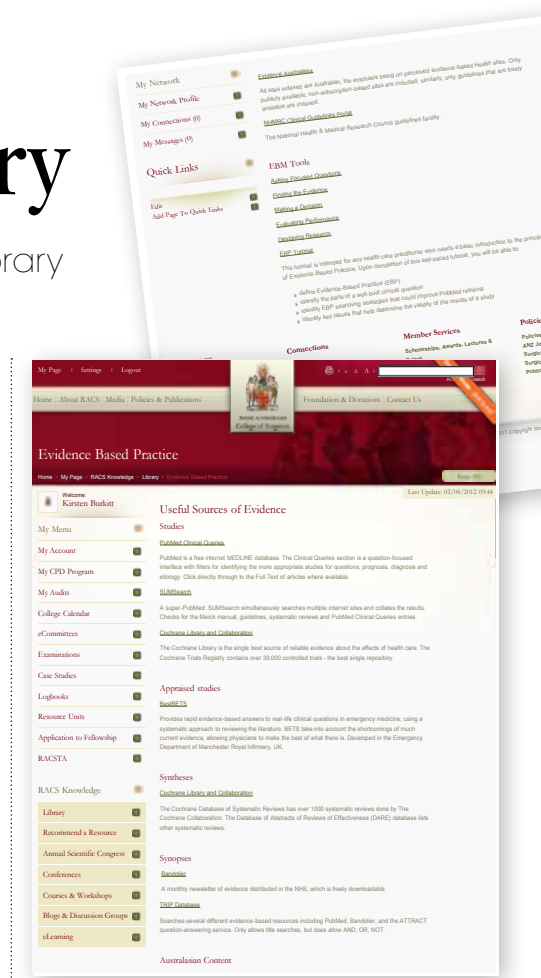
ry
rary

My Network
My Network Profile
My Connections (0)
My Messages (0)

Quick Links

Edit
Add Page To Quick Links

Evidence Australia
As stated and Australian, the emphasis being on perceived evidence-based Health sites. Only publicly available, non-subscription-based sites are included; similarly, only guidelines that are freely available are indexed.

NHMRC Clinical Guideline Portal
The National Health & Medical Research Council guidelines facility.

EBM Tools
Asking Focused Questions
Finding the Evidence
Making a Decision
Evaluating Performance
Designing Research
EBP Tutorial
This tutorial is intended for any health care practitioner who needs a basic introduction to the principles of Evidence-Based Practice. Upon completion of this self-paced tutorial, you will be able to:
define Evidence-Based Practice (EBP)
identify the parts of a well-built clinical question
identify EBP searching strategies that could improve PubMed retrieval
identify key issues that help determine the validity of the results of a study

Connections
Member Services
Scholarships, Awards, Lectures &
Policies
Policies
ANZ Jo
Surgic
Surgic
Public
Copyright

My Page | Settings | Logout
Search
Home | About RACS | Media | Policies & Publications
Royal Australasian College of Surgeons
Foundation & Donations | Contact Us

Evidence Based Practice
Home > My Page > RACS Knowledge > Library > Evidence Based Practice

Welcome:
Kirsten Burkitt
Last Update: 02/08/2012 09:44

My Menu
My Account
My CPD Program
My Audits
College Calendar
eCommittees
Examinations
Case Studies
Logbooks
Resource Units
Application to Fellowship
RACSTA

RACS Knowledge
Library
Recommend a Resource
Annual Scientific Congress
Conferences
Courses & Workshops
Blogs & Discussion Groups
eLearning

Useful Sources of Evidence
Studies
PubMed Clinical Queries
PubMed is a free internet MEDLINE database. The Clinical Queries section is a question-focused interface with filters for identifying the more appropriate studies for questions, prognosis, diagnosis and etiology. Click directly through to the Full Text of articles where available.
SUMSearch
A super-PubMed: SUMSearch simultaneously searches multiple internet sites and collates the results. Checks for the Merck manual, guidelines, systematic reviews and PubMed Clinical Queries entries.
Cochrane Library and Collaboration
The Cochrane Library is the single best source of reliable evidence about the effects of health care. The Cochrane Trials Registry contains over 30,000 controlled trials - the best single repository.

Appraised studies
BestBETS
Provides rapid evidence-based answers to real-life clinical questions in emergency medicine, using a systematic approach to reviewing the literature. BETS take into account the shortcomings of much current evidence, allowing physicians to make the best of what there is. Developed in the Emergency Department of Manchester Royal Infirmary, UK.

Syntheses
Cochrane Library and Collaboration
The Cochrane Database of Systematic Reviews has over 1000 systematic reviews done by The Cochrane Collaboration. The Database of Abstracts of Reviews of Effectiveness (DARE) database lists other systematic reviews.

Synopses
Bandolier
A monthly newsletter of evidence distributed in the NHS, which is freely downloadable.
TRIP Database
Searches several different evidence-based resources including PubMed, Bandolier, and the ATTRACT question-answering service. Only allows title searches, but does allow AND, OR, NOT.

Australasian Content